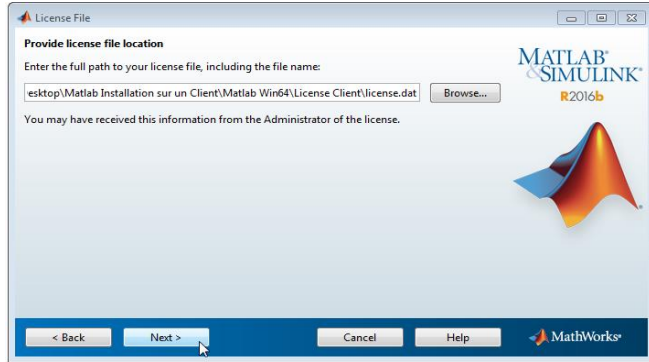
License File

Provide license file location

Enter the full path to your license file, including the file name:

esktop\Matlab Installation sur un Client\Matlab Win64\License Client\license.dat

Browse...

You may have received this information from the Administrator of the license.

MATLAB® & SIMULINK®
R2016b

< Back

Next >

Cancel

Help

MathWorks®